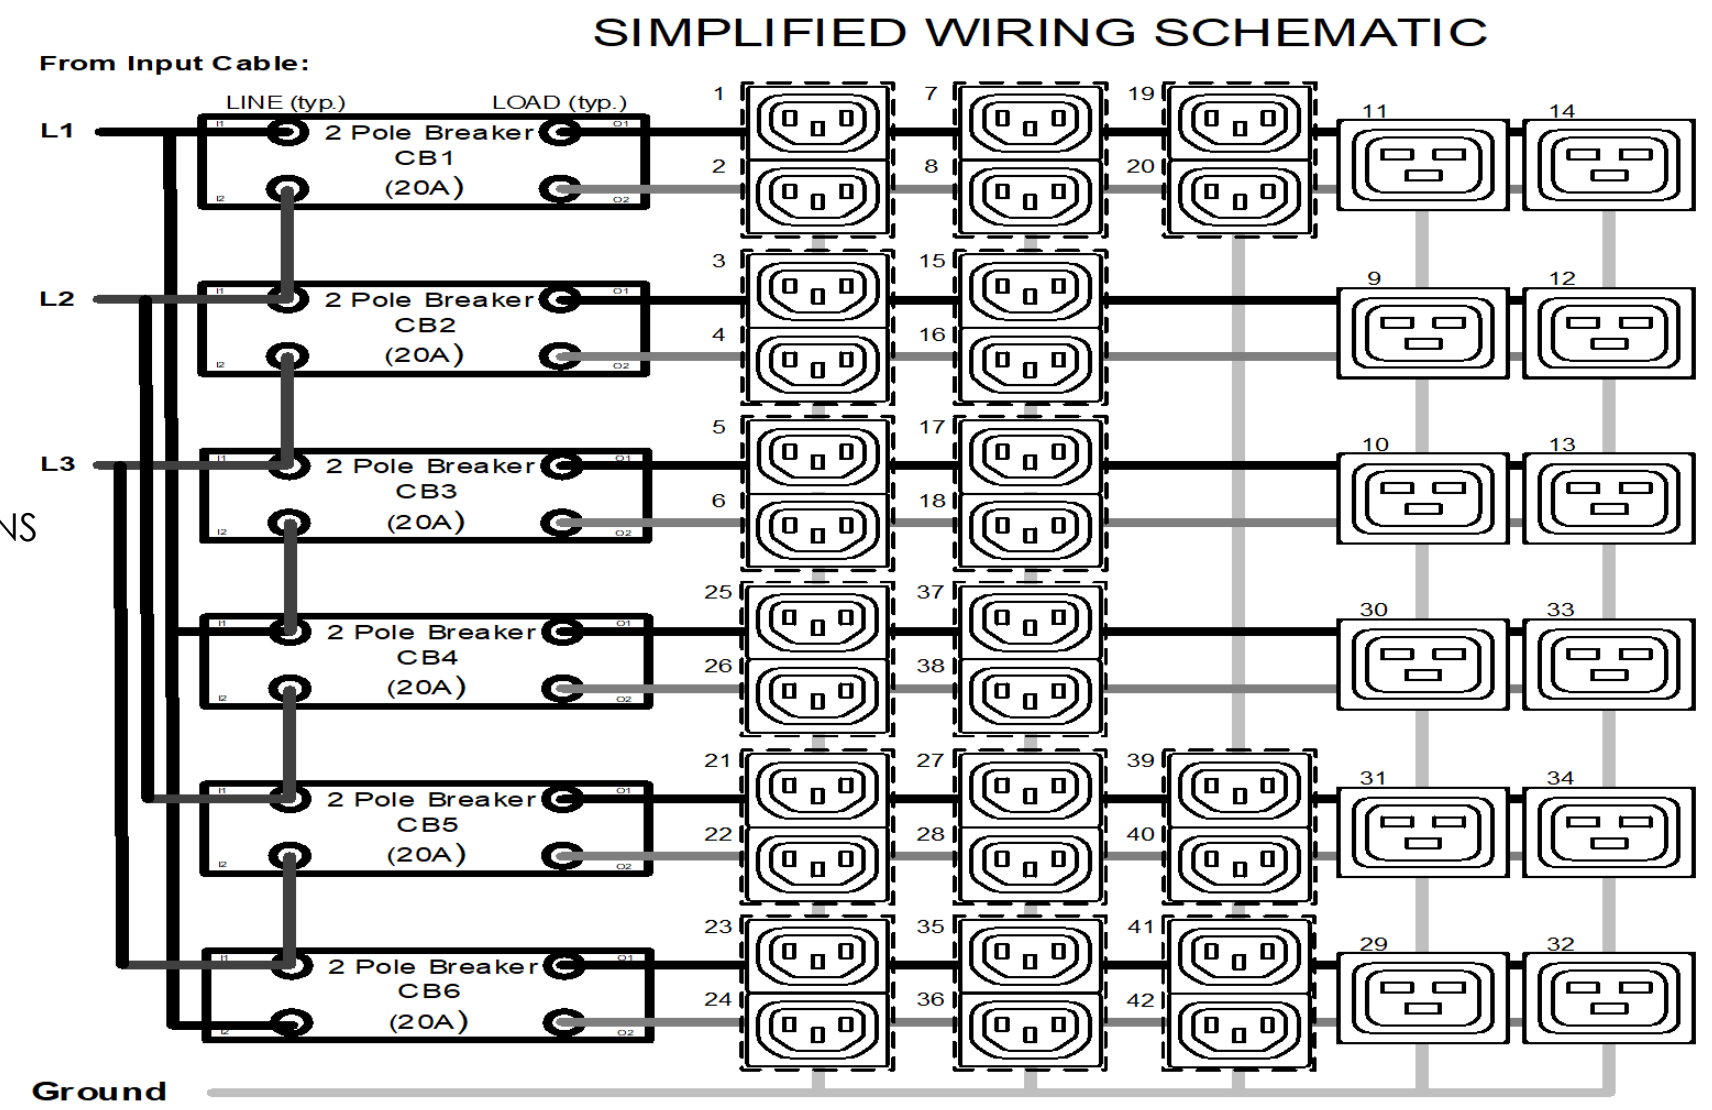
SIMPLIFIED WIRING SCHEMATIC

From Input Cable:

LINE (typ.)
LOAD (typ.)

L1
L2
L3
NS

I1
I2
O1
O2

2 Pole Breaker
CB1
(20A)

2 Pole Breaker
CB2
(20A)

2 Pole Breaker
CB3
(20A)

2 Pole Breaker
CB4
(20A)

2 Pole Breaker
CB5
(20A)

2 Pole Breaker
CB6
(20A)

1
2
7
8
19
20
11
14
3
4
15
16
9
12
5
6
17
18
10
13
25
26
37
38
30
33
21
22
27
28
39
40
31
34
23
24
35
36
41
42
29
32

Ground